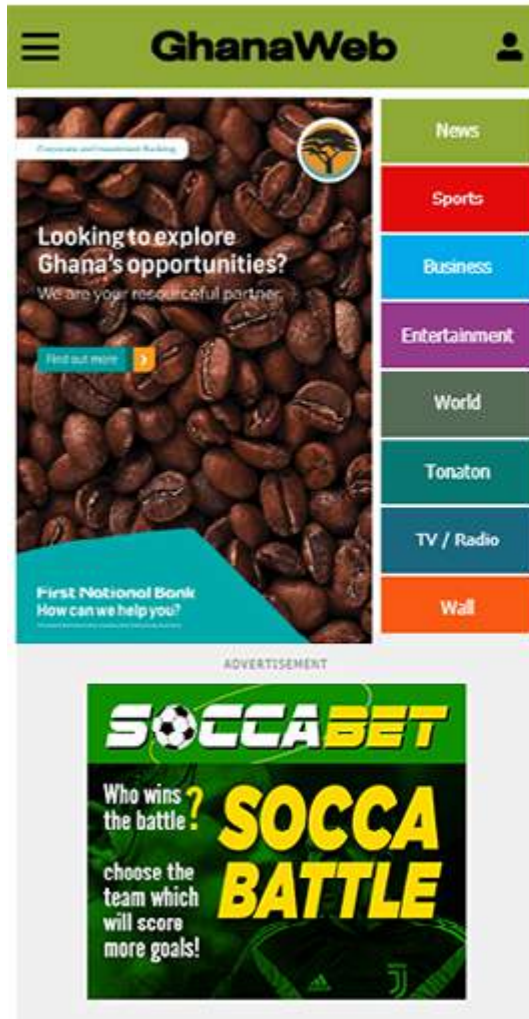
GhanaWeb

Corporate and Investment Banking

Looking to explore Ghana's opportunities?

We are your resourceful partner.

Find out more

First National Bank
How can we help you?

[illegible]

News

Sports

Business

Entertainment

World

Tonaton

TV / Radio

Wall

ADVERTISEMENT

SOCCABET

Who wins the battle?

SOCCA BATTLE

choose the team which will score more goals!